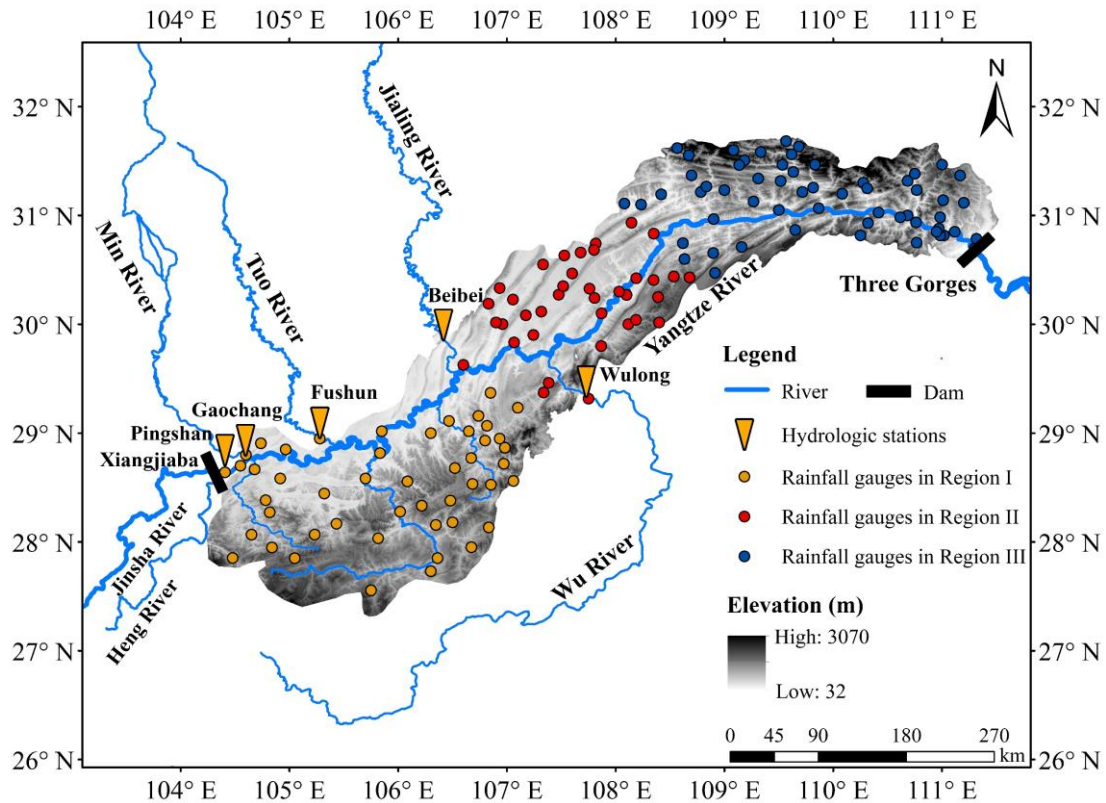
104° E 105° E 106° E 107° E 108° E 109° E 110° E 111° E

32° N
31° N
30° N
29° N
28° N
27° N
26° N

32° N
31° N
30° N
29° N
28° N
27° N
26° N

N

Jialing River
Min River
Tuo River
Beibei
Yangtze River
Three Gorges
Fushun
Wulong
Gaochang
Pingshan
Xiangjiaba
Jinsha River
Heng River
Wu River

Legend
River
Dam
Hydrologic stations
Rainfall gauges in Region I
Rainfall gauges in Region II
Rainfall gauges in Region III

Elevation (m)
High: 3070
Low: 32

0 45 90 180 270
km